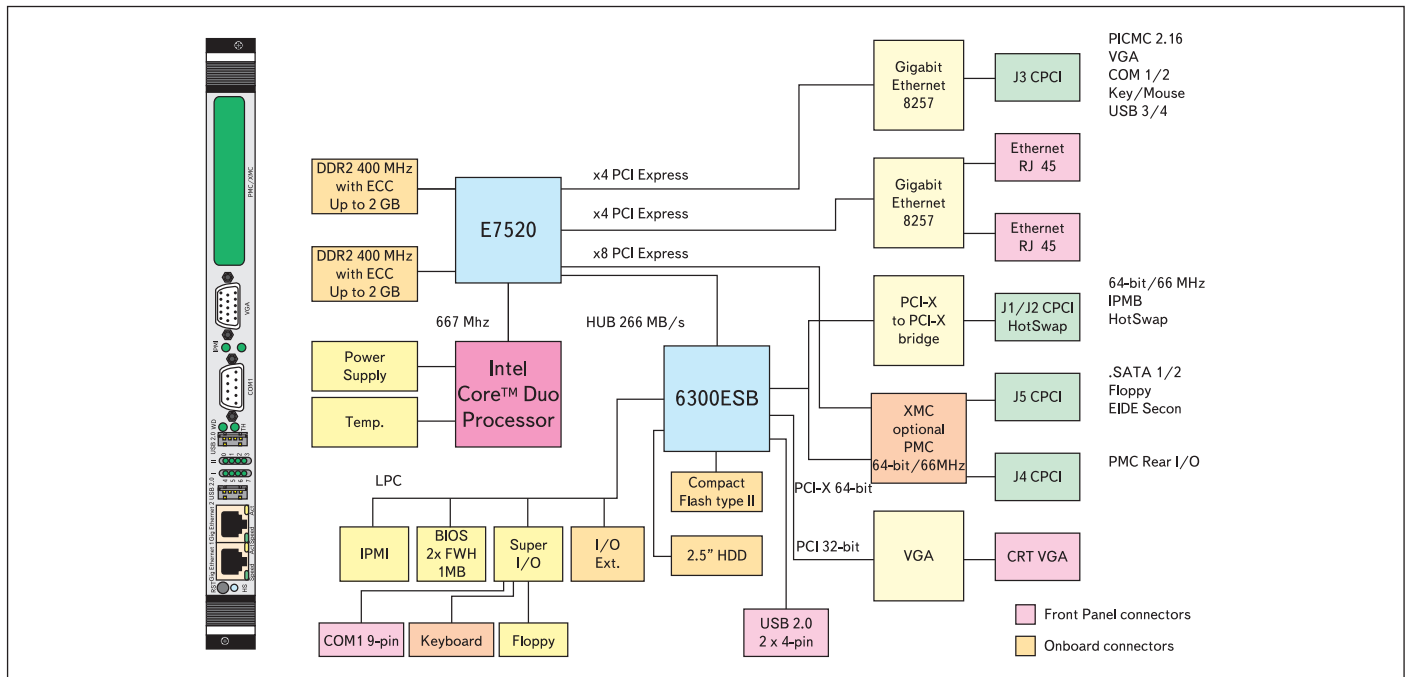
PMC/XMC

VGA

PWR

COM1

USB 2.0 WD

TH

3 2 1 0

4 5 6 7

USB 2.0

Gig Ethernet 1 Gig Ethernet 2

ACT

Speed

Speed

HS

DDR2 400 MHz with ECC Up to 2 GB

DDR2 400 MHz with ECC Up to 2 GB

E7520

x4 PCI Express

x4 PCI Express

x8 PCI Express

667 Mhz

HUB 266 MB/s

Power Supply

Temp.

Intel Core™ Duo Processor

6300ESB

Gigabit Ethernet 8257

J3 CPCI

PICMC 2.16
VGA
COM 1/2
Key/Mouse
USB 3/4

Gigabit Ethernet 8257

Ethernet RJ 45

Ethernet RJ 45

PCI-X to PCI-X bridge

J1/J2 CPCI HotSwap

64-bit/66 MHz
IPMB
HotSwap

XMC optional PMC 64-bit/66MHz

J5 CPCI

.SATA 1/2
Floppy
EIDE Secon

J4 CPCI

PMC Rear I/O

LPC

IPMI

BIOS 2x FWH 1MB

Super I/O

I/O Ext.

Compact Flash type II

2.5" HDD

PCI-X 64-bit

PCI 32-bit

VGA

CRT VGA

USB 2.0 2 x 4-pin

COM1 9-pin

Keyboard

Floppy

Front Panel connectors

Onboard connectors